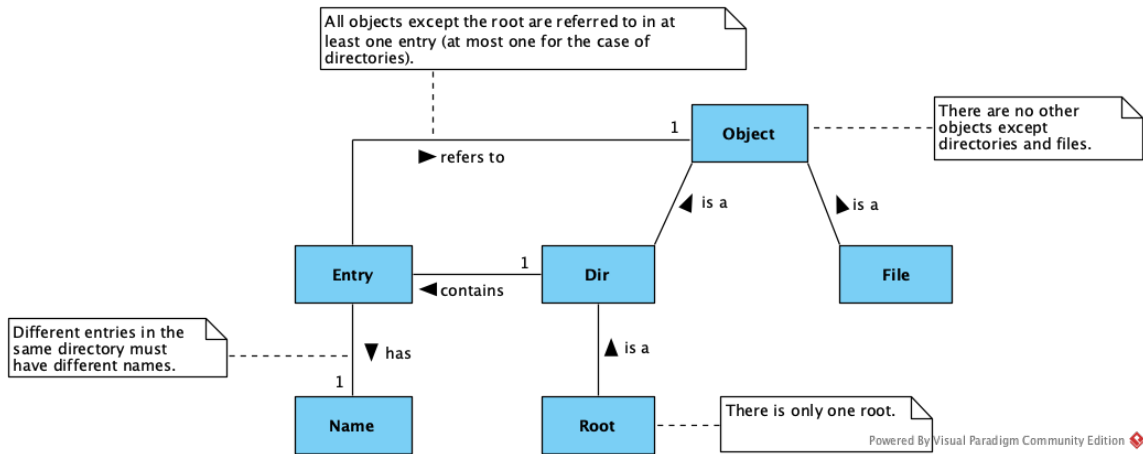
All objects except the root are referred to in at least one entry (at most one for the case of directories).

1

Object

refers to

There are no other objects except directories and files.

is a

is a

Entry

1

Dir

File

contains

Different entries in the same directory must have different names.

has

is a

1

Name

Root

There is only one root.

Powered By Visual Paradigm Community Edition